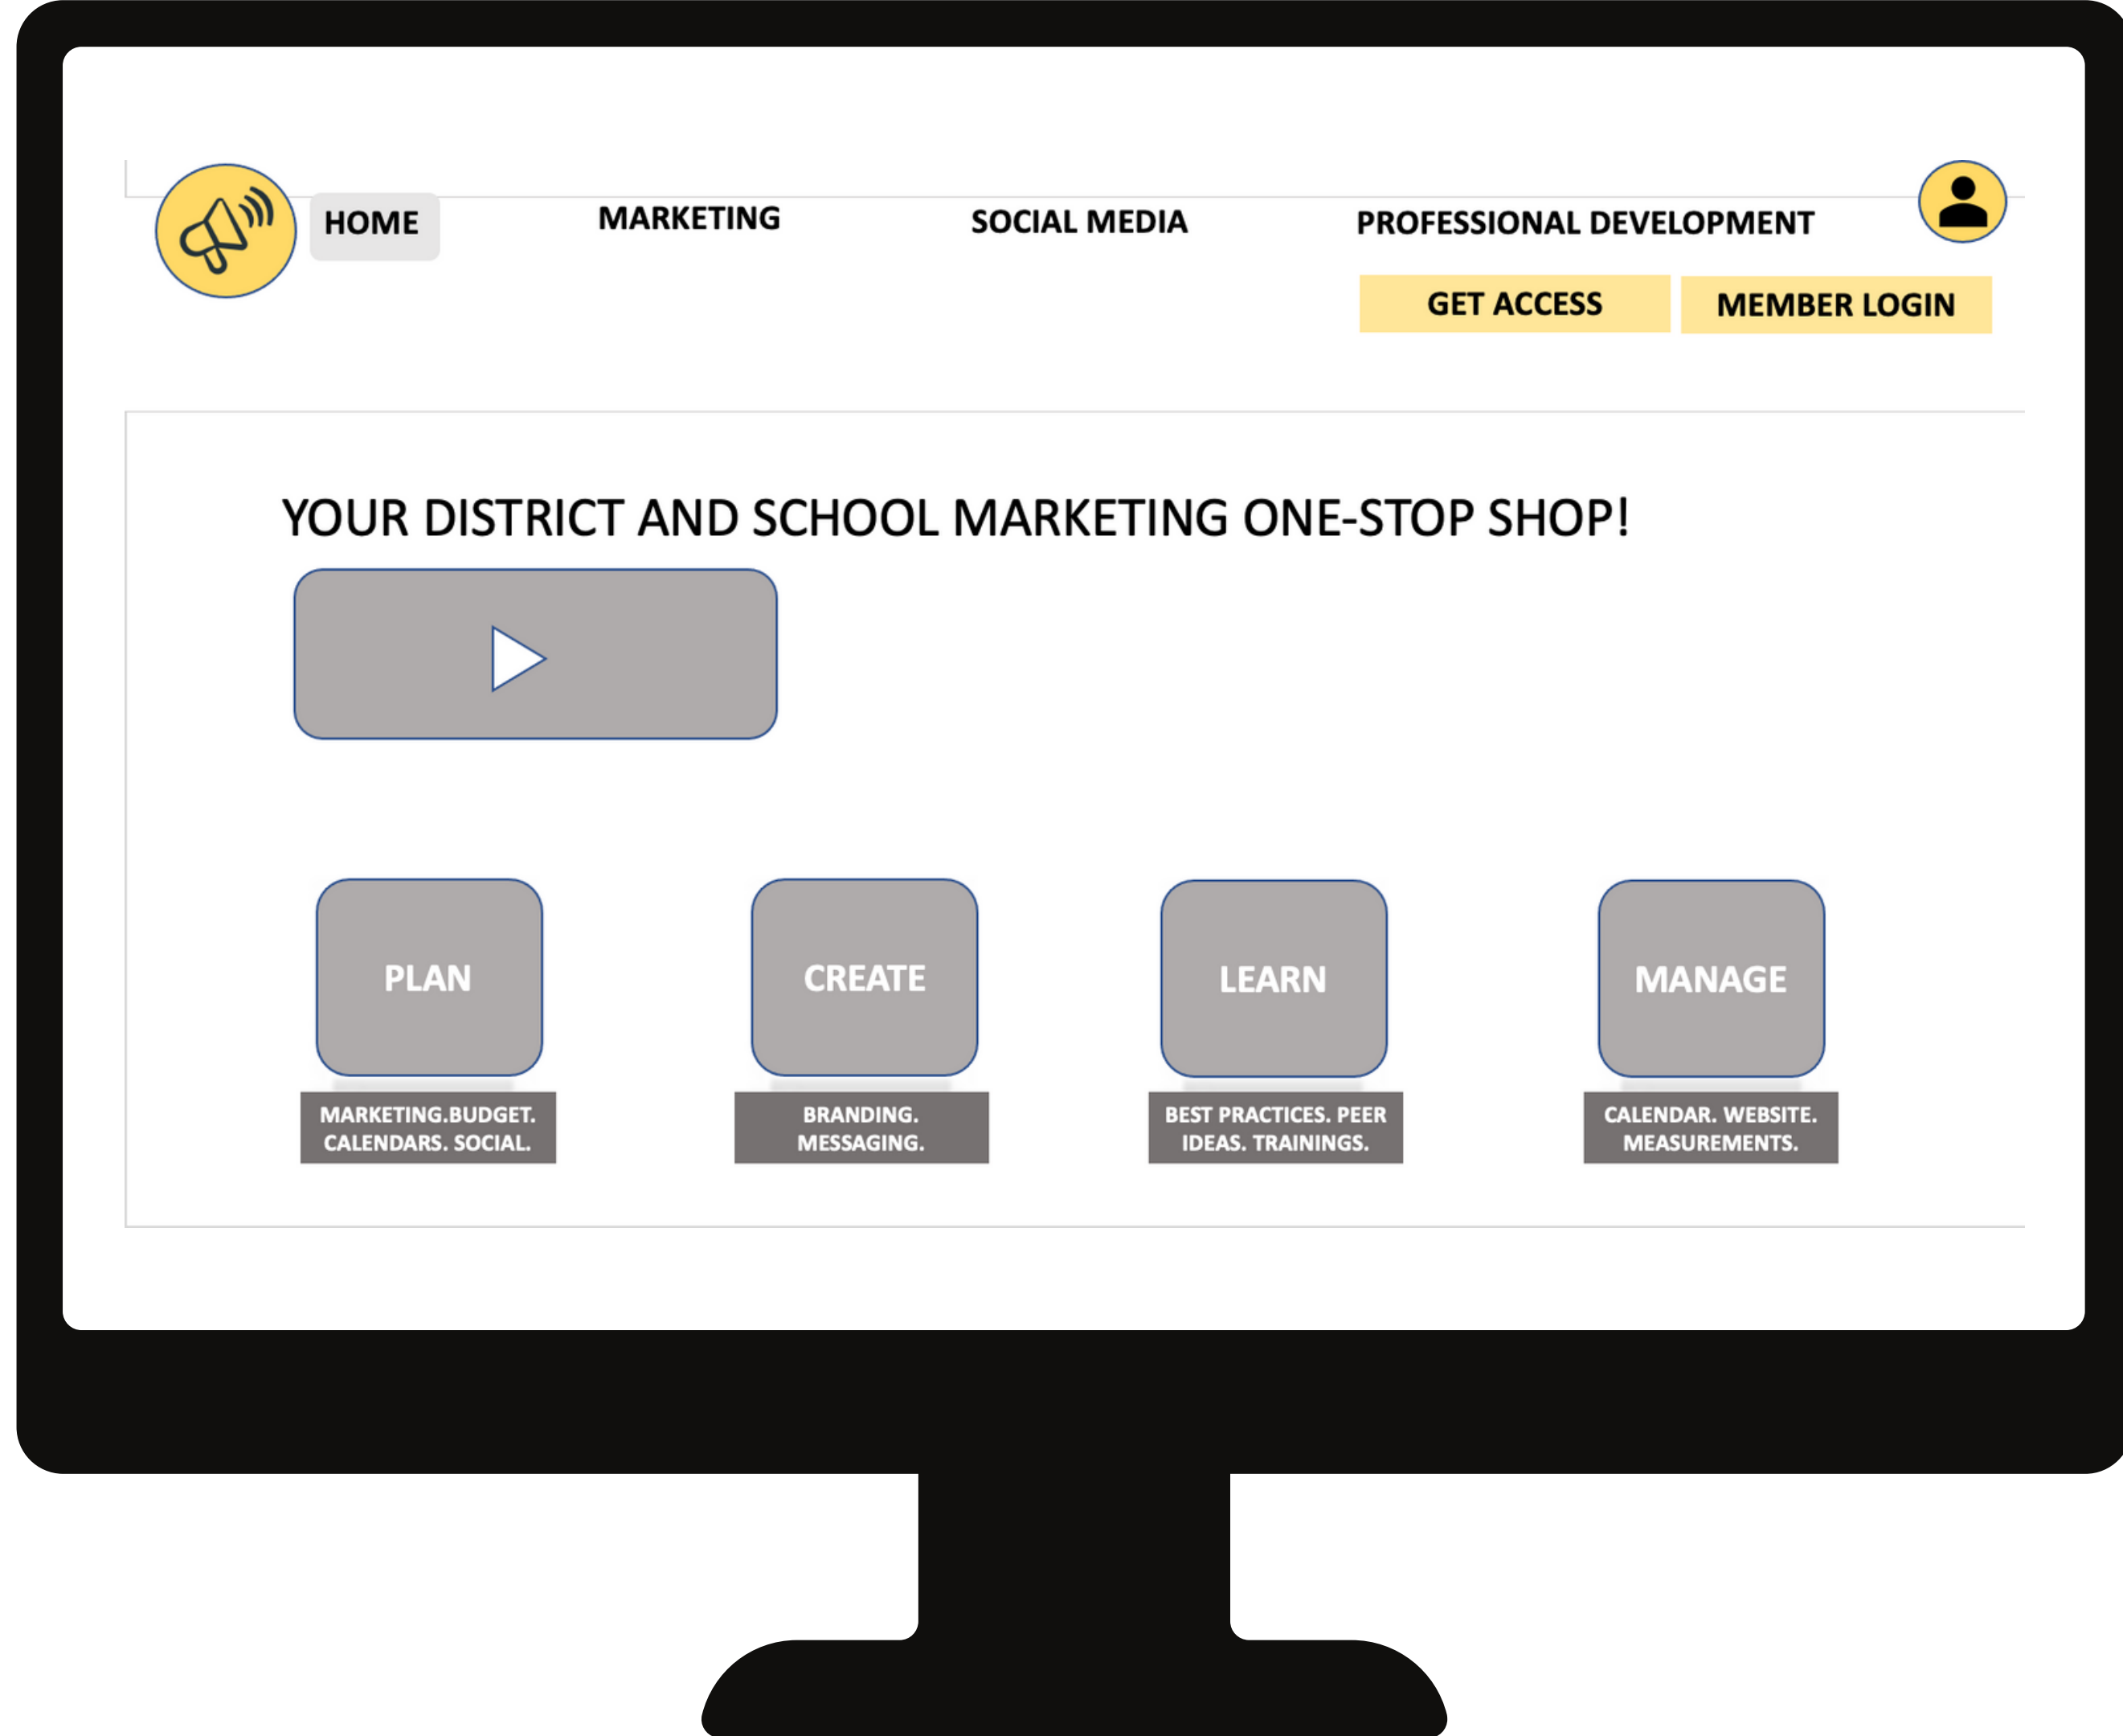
HOME MARKETING SOCIAL MEDIA PROFESSIONAL DEVELOPMENT

GET ACCESS MEMBER LOGIN

YOUR DISTRICT AND SCHOOL MARKETING ONE-STOP SHOP!

PLAN
MARKETING.BUDGET. CALENDARS. SOCIAL.

CREATE
BRANDING. MESSAGING.

LEARN
BEST PRACTICES. PEER IDEAS. TRAININGS.

MANAGE
CALENDAR. WEBSITE. MEASUREMENTS.